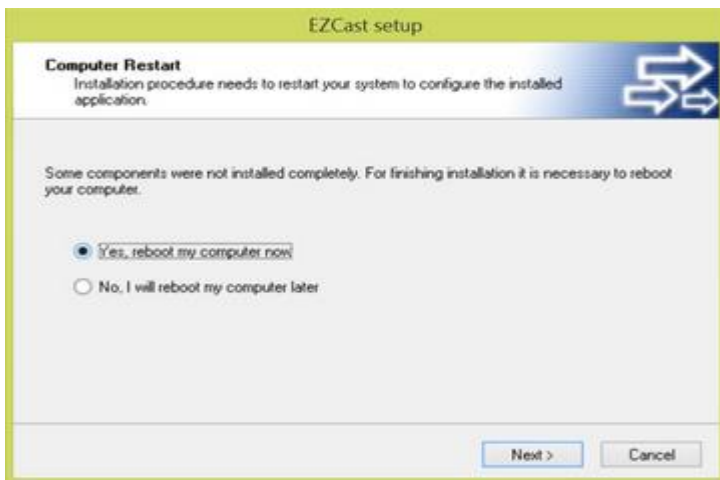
EZCast setup

Computer Restart
Installation procedure needs to restart your system to configure the installed application.

Some components were not installed completely. For finishing installation it is necessary to reboot your computer.

Yes, reboot my computer now

No, I will reboot my computer later

Next >

Cancel